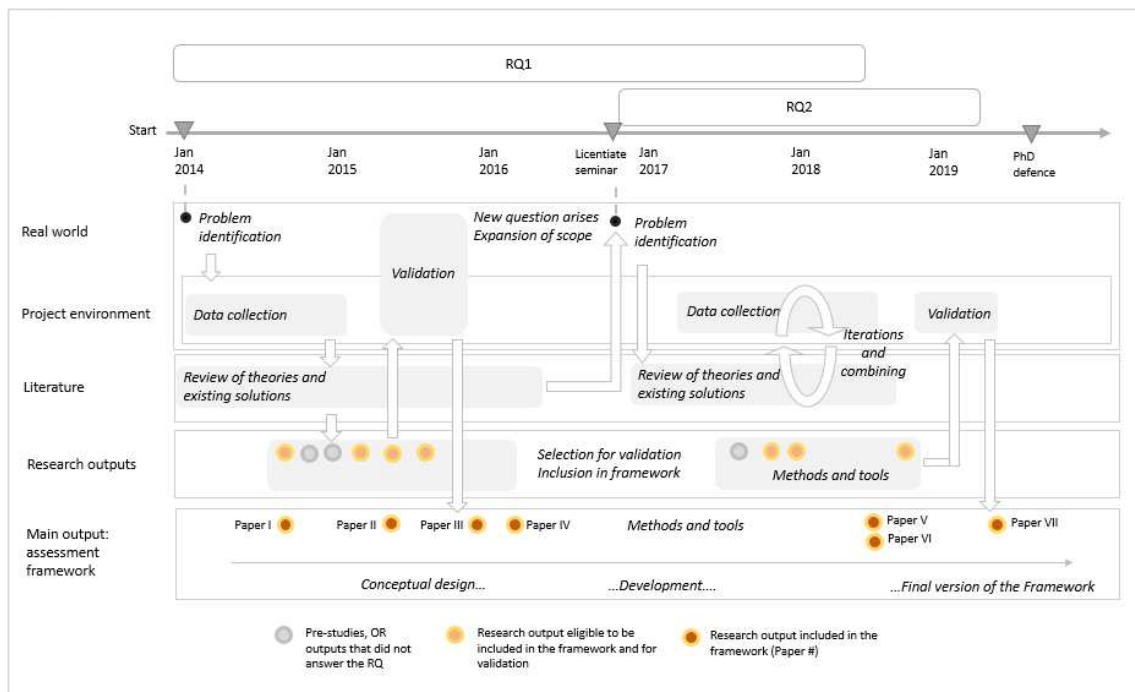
RQ1

RQ2

Start

Jan 2014

Jan 2015

Jan 2016

Licentiate seminar

Jan 2017

Jan 2018

Jan 2019

PhD defence

Real world

Problem identification

Validation

New question arises
Expansion of scope

Problem identification

Project environment

Data collection

Data collection

Iterations and combining

Validation

Literature

Review of theories and existing solutions

Review of theories and existing solutions

Research outputs

Selection for validation
Inclusion in framework

Methods and tools

Main output: assessment framework

Paper I

Paper II

Paper III

Paper IV

Methods and tools

Paper V

Paper VI

Paper VII

Conceptual design...

...Development....

...Final version of the Framework

Pre-studies, OR outputs that did not answer the RQ

Research output eligible to be included in the framework and for validation

Research output included in the framework (Paper #)